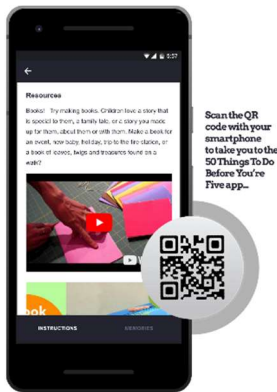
5:37

Resources

Books! Try making books. Children love a story that is special to them, a family tale, or a story you made up for them, about them or with them. Make a book for an event, new baby, holiday, trip to the fire station, or a book of leaves, twigs and treasures found on a walk?

book

INSTRUCTIONS

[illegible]

Scan the QR code with your smartphone to take you to the 50 Things To Do Before You're Five app...